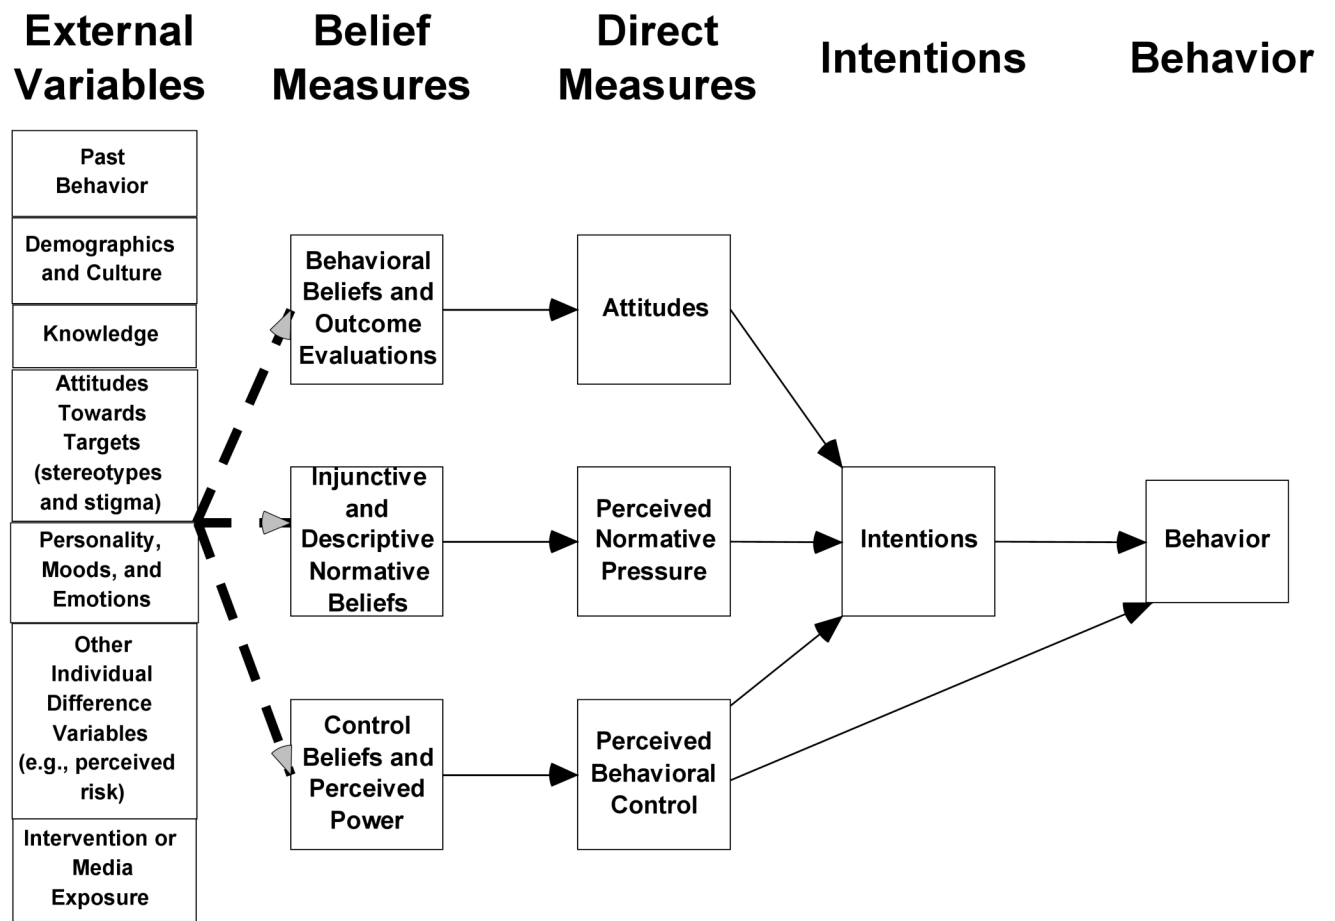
External Variables

Belief Measures

Direct Measures

Intentions

Behavior

Past Behavior

Demographics and Culture

Knowledge

Attitudes Towards Targets (stereotypes and stigma)

Personality, Moods, and Emotions

Other Individual Difference Variables (e.g., perceived risk)

Intervention or Media Exposure

Behavioral Beliefs and Outcome Evaluations

Injunctive and Descriptive Normative Beliefs

Control Beliefs and Perceived Power

Attitudes

Perceived Normative Pressure

Perceived Behavioral Control

Intentions

Behavior